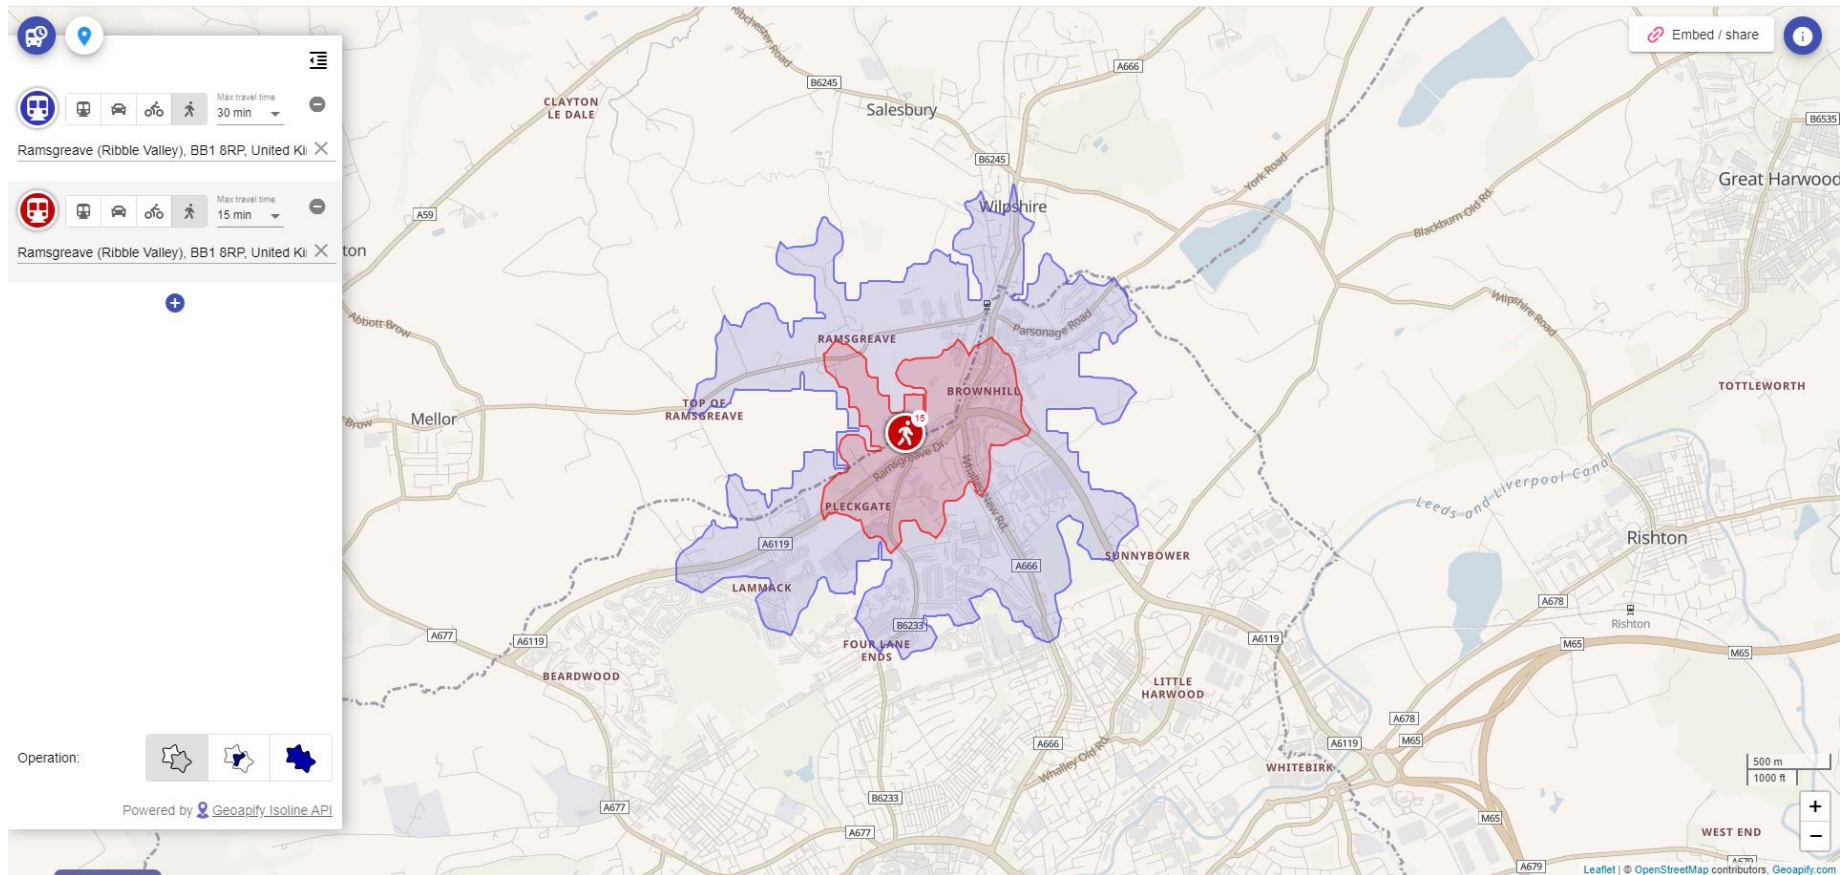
Max travel time
30 min

Ramsgreave (Ribble Valley), BB1 8RP, United Ki

Max travel time
15 min

Ramsgreave (Ribble Valley), BB1 8RP, United Ki

Operation:

Powered by Geoapify Isoline API

Embed / share

CLAYTON LE DALE
Salesbury
B6245
A666
B6245
A59
Wilpshire
York Road
Blackburn Old Rd
B6535
Great Harwood
ton
Abbott Brow
RAMSGREAVE
Parsonage Road
Wilpshire Road
TOTTLEWORTH
BROWNHILL
TOP OF RAMSGREAVE
Mellor
Brow
15
Ramsgreave Dr
Whalley New Rd
Leeds and Liverpool Canal
PLECKGATE
A6119
SUNNYBOWER
Rishton
A666
LAMMACK
A678
Rishton
B6233
A677
A6119
FOUR LANE ENDS
A6119
M65
M65
BEARDWOOD
LITTLE HARWOOD
A678
A666
A6119
M65
Whalley Old Rd
WHITEBIRK
500 m
1000 ft
A677
B6233
A677
M65
WEST END
A679
A679
Leaflet | © OpenStreetMap contributors, Geoapify.com